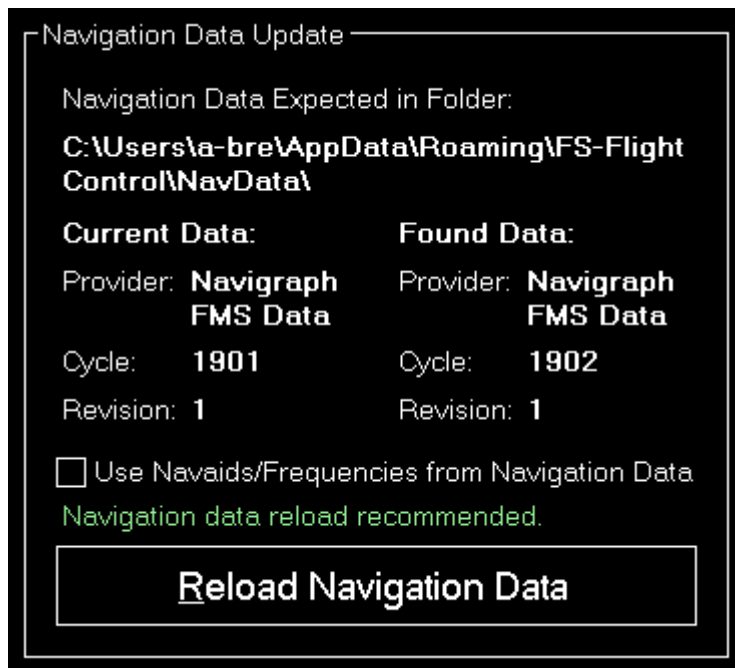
Navigation Data Update

Navigation Data Expected in Folder:

C:\Users\a-bre\AppData\Roaming\FS-Flight Control\NavData\

Current Data:

Provider: Navigraph FMS Data

Cycle: 1901

Revision: 1

Found Data:

Provider: Navigraph FMS Data

Cycle: 1902

Revision: 1

Use Navaids/Frequencies from Navigation Data

Navigation data reload recommended.

Reload Navigation Data